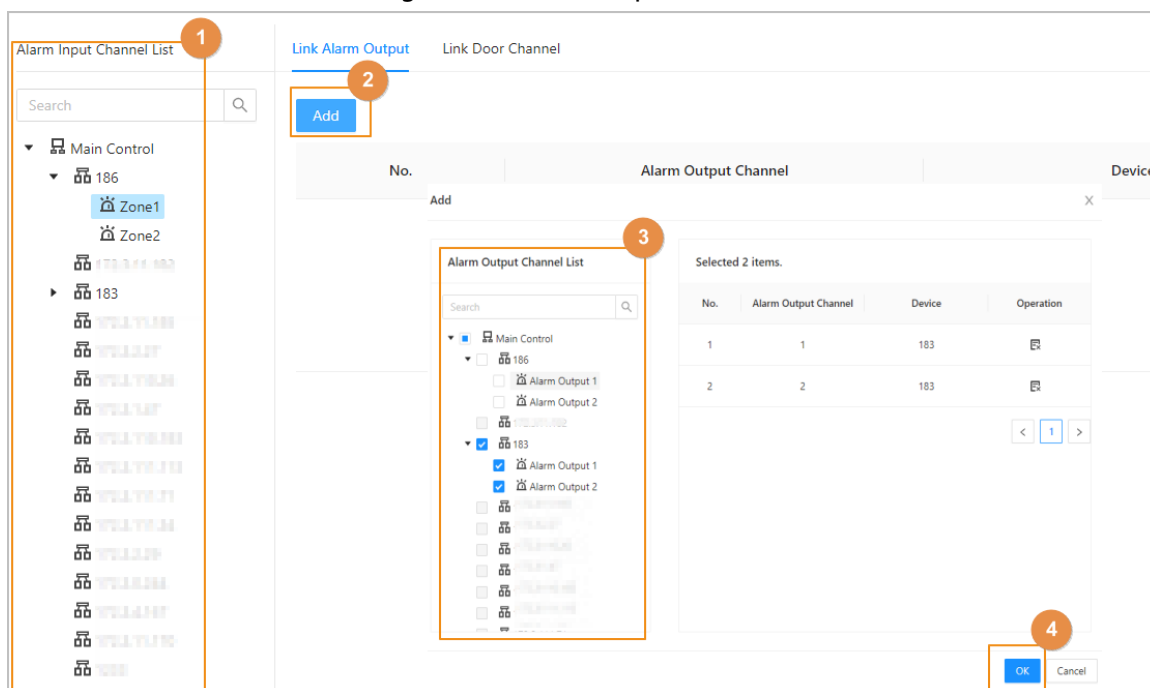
Alarm Input Channel List
1
Search
Main Control
186
Zone1
Zone2
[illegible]
183
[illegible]
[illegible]
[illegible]
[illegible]
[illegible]
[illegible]
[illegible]
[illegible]
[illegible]
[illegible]
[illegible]
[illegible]
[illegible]

Link Alarm Output
Link Door Channel
2
Add

| No. | Alarm Output Channel | Device |
|---|---|---|

Add
×
3
Alarm Output Channel List
Search
Main Control
186
Alarm Output 1
Alarm Output 2
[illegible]
183
Alarm Output 1
Alarm Output 2
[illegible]
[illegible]
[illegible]
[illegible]
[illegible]

Selected 2 items.

| No. | Alarm Output Channel | Device | Operation |
|---|---|---|---|
| 1 | 1 | 183 | |
| 2 | 2 | 183 | |

< 1 >

4
OK
Cancel